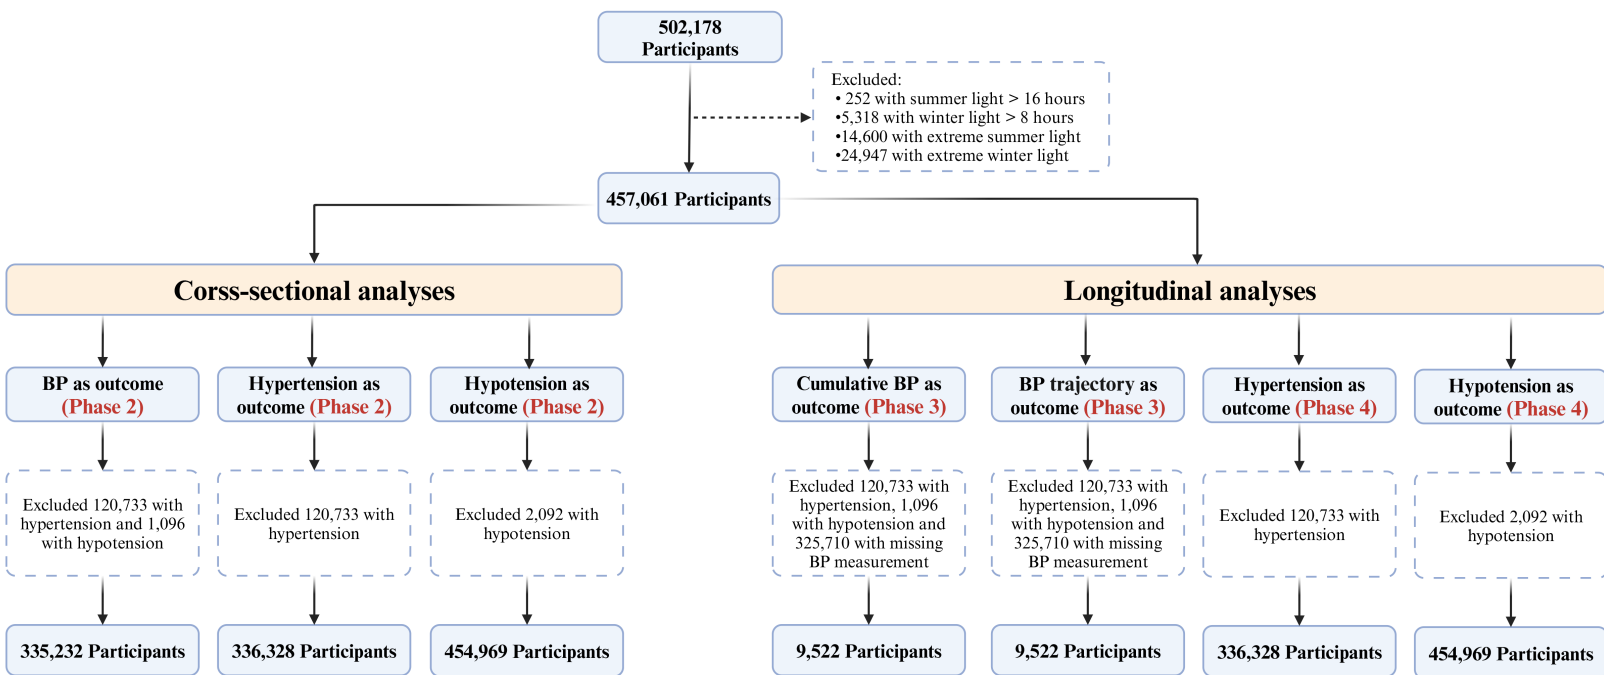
502,178 Participants

Excluded:
• 252 with summer light > 16 hours
•5,318 with winter light > 8 hours
•14,600 with extreme summer light
•24,947 with extreme winter light

457,061 Participants

Corss-sectional analyses

Longitudinal analyses

BP as outcome (Phase 2)

Hypertension as outcome (Phase 2)

Hypotension as outcome (Phase 2)

Cumulative BP as outcome (Phase 3)

BP trajectory as outcome (Phase 3)

Hypertension as outcome (Phase 4)

Hypotension as outcome (Phase 4)

Excluded 120,733 with hypertension and 1,096 with hypotension

Excluded 120,733 with hypertension

Excluded 2,092 with hypotension

Excluded 120,733 with hypertension, 1,096 with hypotension and 325,710 with missing BP measurement

Excluded 120,733 with hypertension, 1,096 with hypotension and 325,710 with missing BP measurement

Excluded 120,733 with hypertension

Excluded 2,092 with hypotension

335,232 Participants

336,328 Participants

454,969 Participants

9,522 Participants

9,522 Participants

336,328 Participants

454,969 Participants